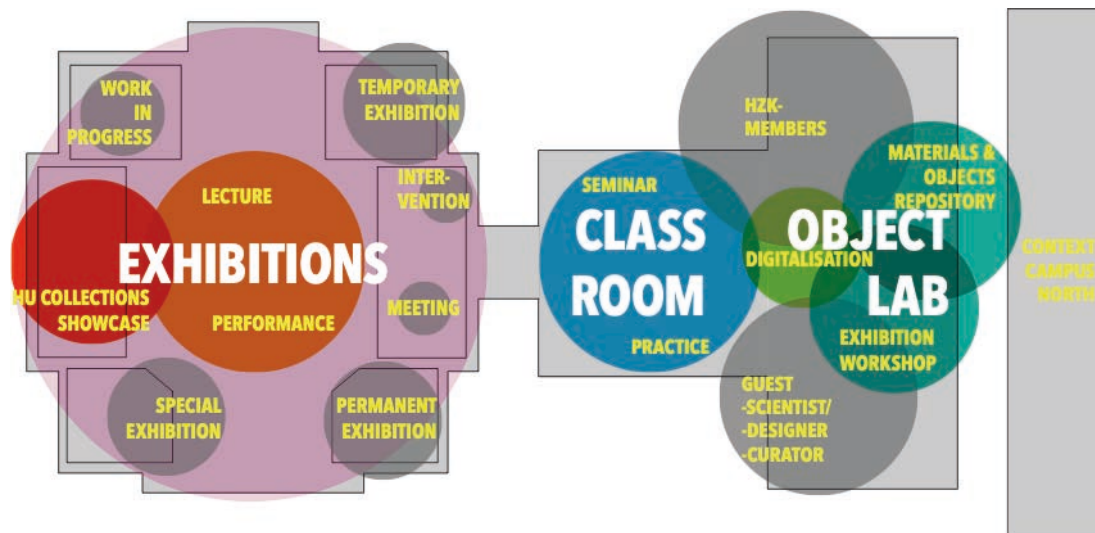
WORK IN PROGRESS

TEMPORARY EXHIBITION

LECTURE

INTER-VENTION

EXHIBITIONS

HU COLLECTIONS SHOWCASE

PERFORMANCE

MEETING

SPECIAL EXHIBITION

PERMANENT EXHIBITION

HZK-MEMBERS

SEMINAR

CLASS ROOM

PRACTICE

MATERIALS & OBJECTS REPOSITORY

OBJECT LAB

DIGITALISATION

EXHIBITION WORKSHOP

GUEST -SCIENTIST/ -DESIGNER -CURATOR

CONTEXT CAMPUS NORTH